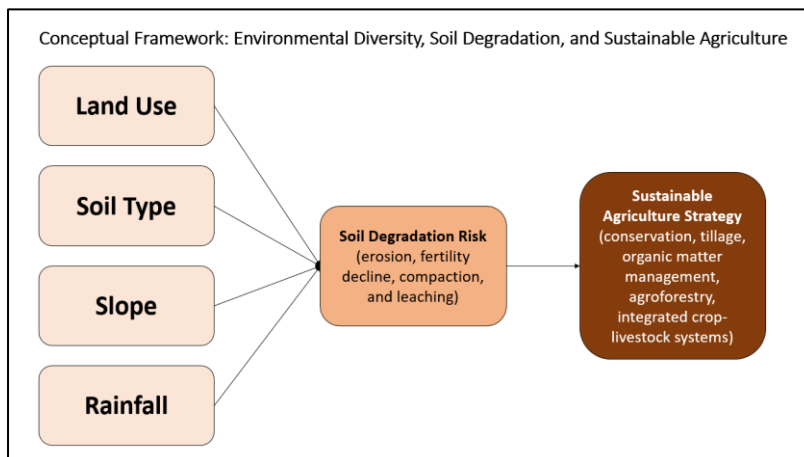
Conceptual Framework: Environmental Diversity, Soil Degradation, and Sustainable Agriculture

Land Use

Soil Type

Slope

Rainfall

Soil Degradation Risk (erosion, fertility decline, compaction, and leaching)

Sustainable Agriculture Strategy (conservation, tillage, organic matter management, agroforestry, integrated crop-livestock systems)